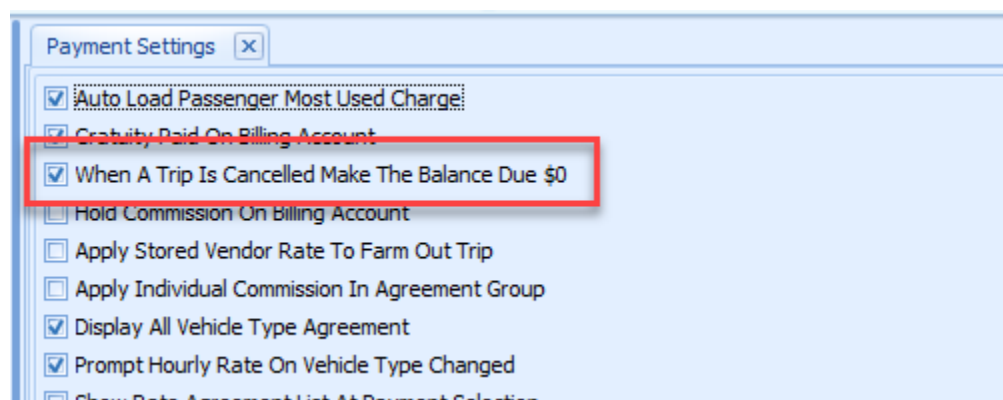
Payment Settings

Auto Load Passenger Most Used Charge

Gratuity Paid On Billing Account

When A Trip Is Cancelled Make The Balance Due $0

Hold Commission On Billing Account

Apply Stored Vendor Rate To Farm Out Trip

Apply Individual Commission In Agreement Group

Display All Vehicle Type Agreement

Prompt Hourly Rate On Vehicle Type Changed

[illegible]